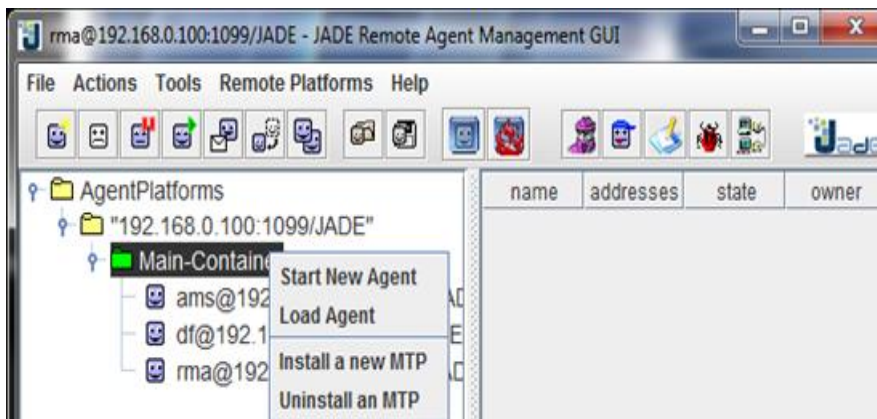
rma@192.168.0.100:1099/JADE - JADE Remote Agent Management GUI

File Actions Tools Remote Platforms Help

AgentPlatforms
"192.168.0.100:1099/JADE"
Main-Containe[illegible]
ams@192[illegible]
df@192.1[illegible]
rma@192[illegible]

Start New Agent
Load Agent
Install a new MTP
Uninstall an MTP

| name | addresses | state | owner |
|---|---|---|---|